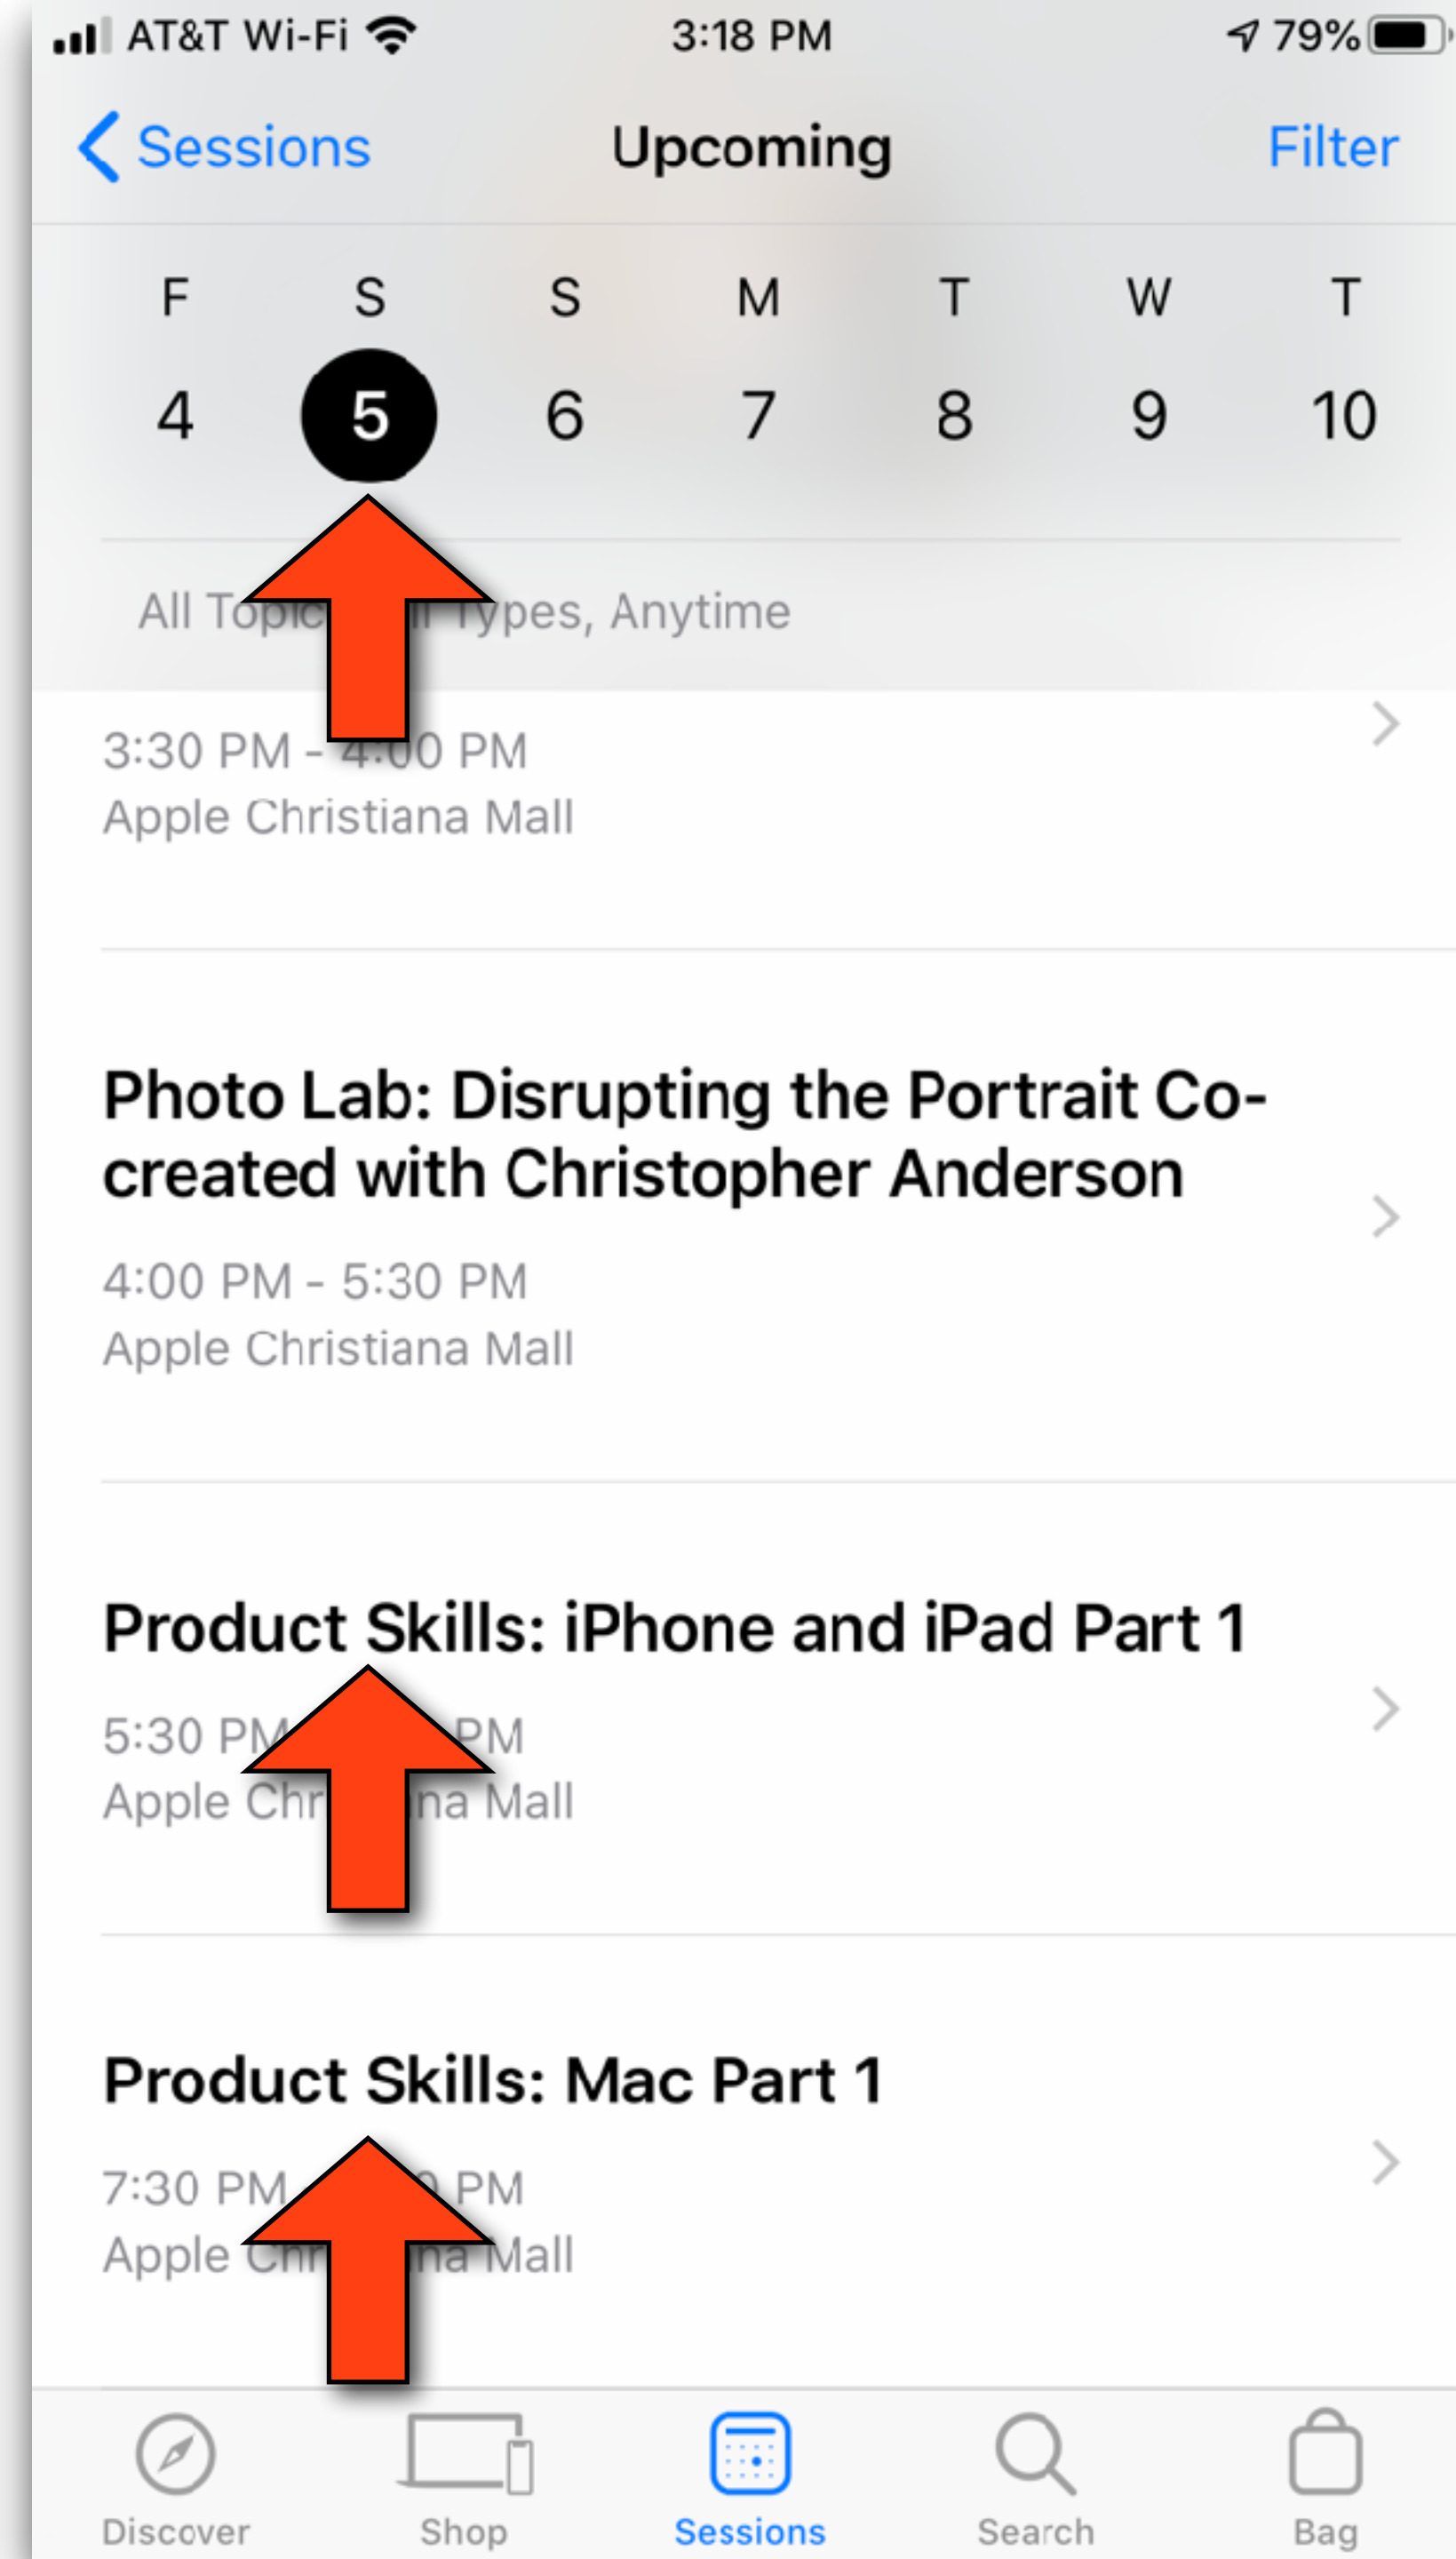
AT&T Wi-Fi 3:18 PM 79%

Sessions Upcoming Filter

| F | S | S | M | T | W | T |
|---|---|---|---|---|---|---|
| 4 | 5 | 6 | 7 | 8 | 9 | 10 |

All Topic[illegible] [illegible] Types, Anytime

3:30 PM - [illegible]:00 PM
Apple Christiana Mall

Photo Lab: Disrupting the Portrait Co-created with Christopher Anderson

4:00 PM - 5:30 PM
Apple Christiana Mall

Product Skills: iPhone and iPad Part 1

5:30 P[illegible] PM
Apple Chr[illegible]na Mall

Product Skills: Mac Part 1

7:30 PM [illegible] PM
Apple Chr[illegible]na Mall

Discover Shop Sessions Search Bag